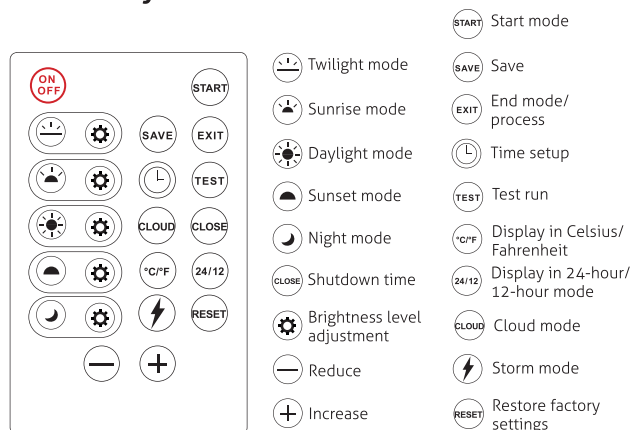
ON OFF
START
SAVE
EXIT
TEST
CLOUD
CLOSE
°C/°F
24/12
RESET

Twilight mode
Sunrise mode
Daylight mode
Sunset mode
Night mode
CLOSE Shutdown time
Brightness level adjustment
Reduce
Increase

START Start mode
SAVE Save
EXIT End mode/ process
Time setup
TEST Test run
°C/°F Display in Celsius/ Fahrenheit
24/12 Display in 24-hour/ 12-hour mode
CLOUD Cloud mode
Storm mode
RESET Restore factory settings